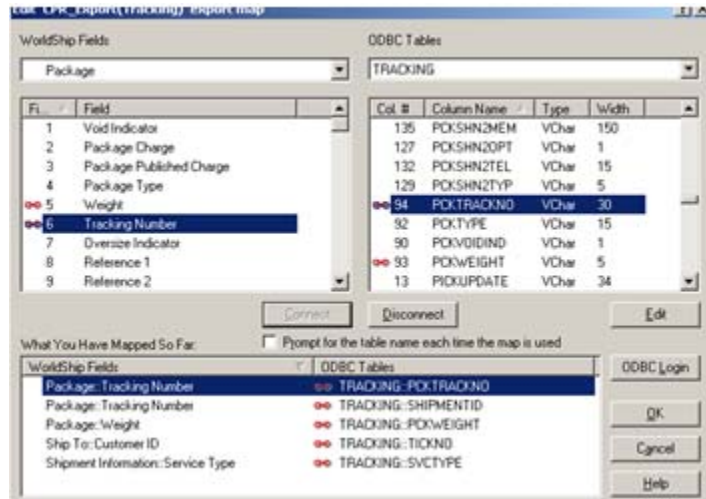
Edit CPK_Export(Tracking) Export map

WorldShip Fields

Package

| Fi... | Field |
|---|---|
| 1 | Void Indicator |
| 2 | Package Charge |
| 3 | Package Published Charge |
| 4 | Package Type |
| 5 | Weight |
| 6 | Tracking Number |
| 7 | Oversize Indicator |
| 8 | Reference 1 |
| 9 | Reference 2 |

ODBC Tables

TRACKING

| Col # | Column Name | Type | Width |
|---|---|---|---|
| 135 | PCKSHN2MEM | VChar | 150 |
| 127 | PCKSHN2OPT | VChar | 1 |
| 132 | PCKSHN2TEL | VChar | 15 |
| 129 | PCKSHN2TYP | VChar | 5 |
| 94 | PCKTRACKNO | VChar | 30 |
| 92 | PCKTYPE | VChar | 15 |
| 90 | PCKVOIDIND | VChar | 1 |
| 93 | PCKWEIGHT | VChar | 5 |
| 13 | PICKUPDATE | VChar | 34 |

Connect Disconnect Edit

What You Have Mapped So Far:

Prompt for the table name each time the map is used

| WorldShip Fields | ODBC Tables |
|---|---|
| Package::Tracking Number | TRACKING::PCKTRACKNO |
| Package::Tracking Number | TRACKING::SHIPMENTID |
| Package::Weight | TRACKING::PCKWEIGHT |
| Ship To::Customer ID | TRACKING::TICKNO |
| Shipment Information::Service Type | TRACKING::SVCTYPE |

ODBC Login

OK

Cancel

Help